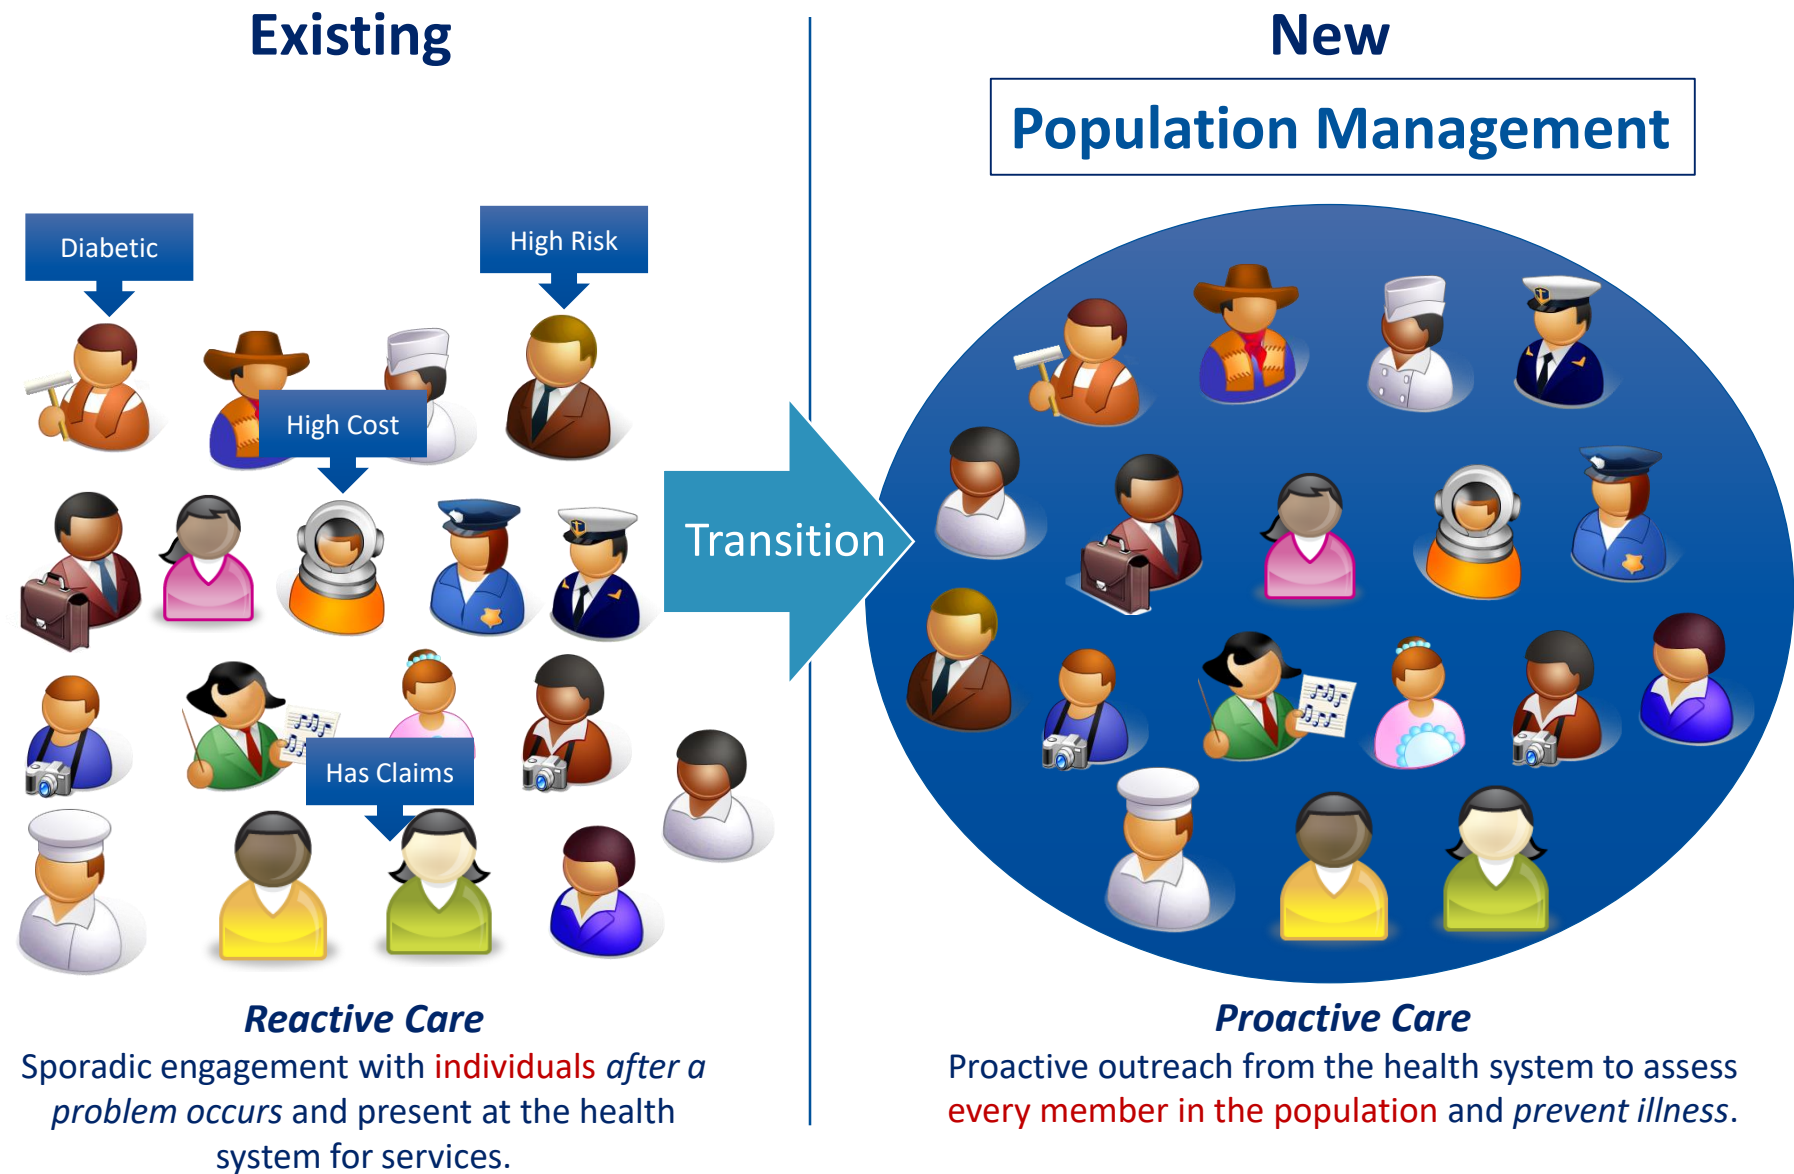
Existing

Diabetic

High Risk

High Cost

Has Claims

Reactive Care

Sporadic engagement with individuals after a problem occurs and present at the health system for services.

Transition

New

Population Management

Proactive Care

Proactive outreach from the health system to assess every member in the population and prevent illness.